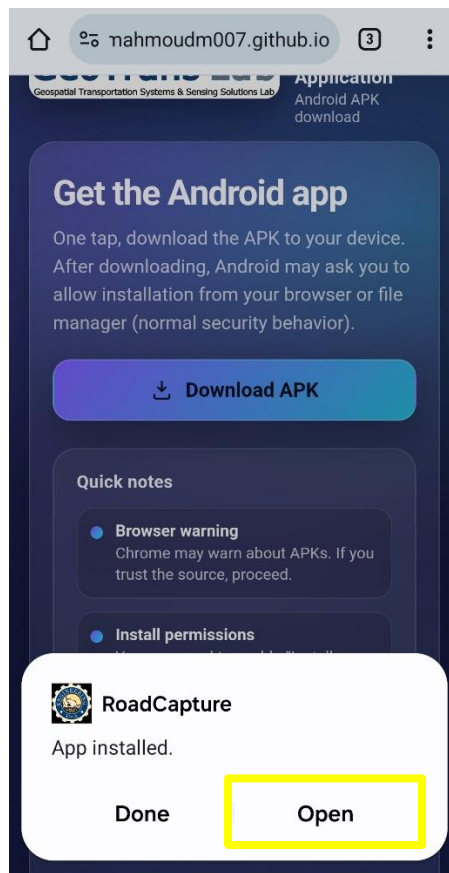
nahmoudm007.github.io

3

Geospatial Transportation Systems & Sensing Solutions Lab

Application
Android APK download

Get the Android app

One tap, download the APK to your device. After downloading, Android may ask you to allow installation from your browser or file manager (normal security behavior).

Download APK

Quick notes

Browser warning
Chrome may warn about APKs. If you trust the source, proceed.

Install permissions
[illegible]

RoadCapture

App installed.

Done

Open